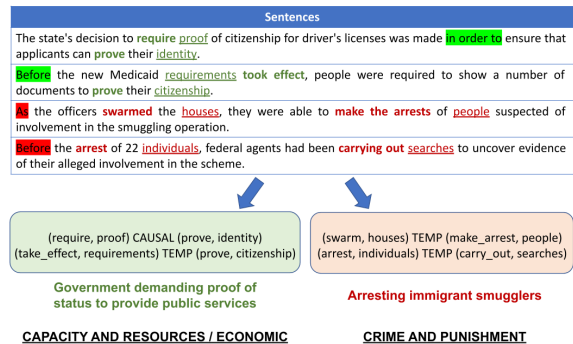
Sentences

The state's decision to require proof of citizenship for driver's licenses was made in order to ensure that applicants can prove their identity.

Before the new Medicaid requirements took effect, people were required to show a number of documents to prove their citizenship.

As the officers swarmed the houses, they were able to make the arrests of people suspected of involvement in the smuggling operation.

Before the arrest of 22 individuals, federal agents had been carrying out searches to uncover evidence of their alleged involvement in the scheme.

(require, proof) CAUSAL (prove, identity)
(take_effect, requirements) TEMP (prove, citizenship)

Government demanding proof of status to provide public services

CAPACITY AND RESOURCES / ECONOMIC

(swarm, houses) TEMP (make_arrest, people)
(arrest, individuals) TEMP (carry_out, searches)

Arresting immigrant smugglers

CRIME AND PUNISHMENT